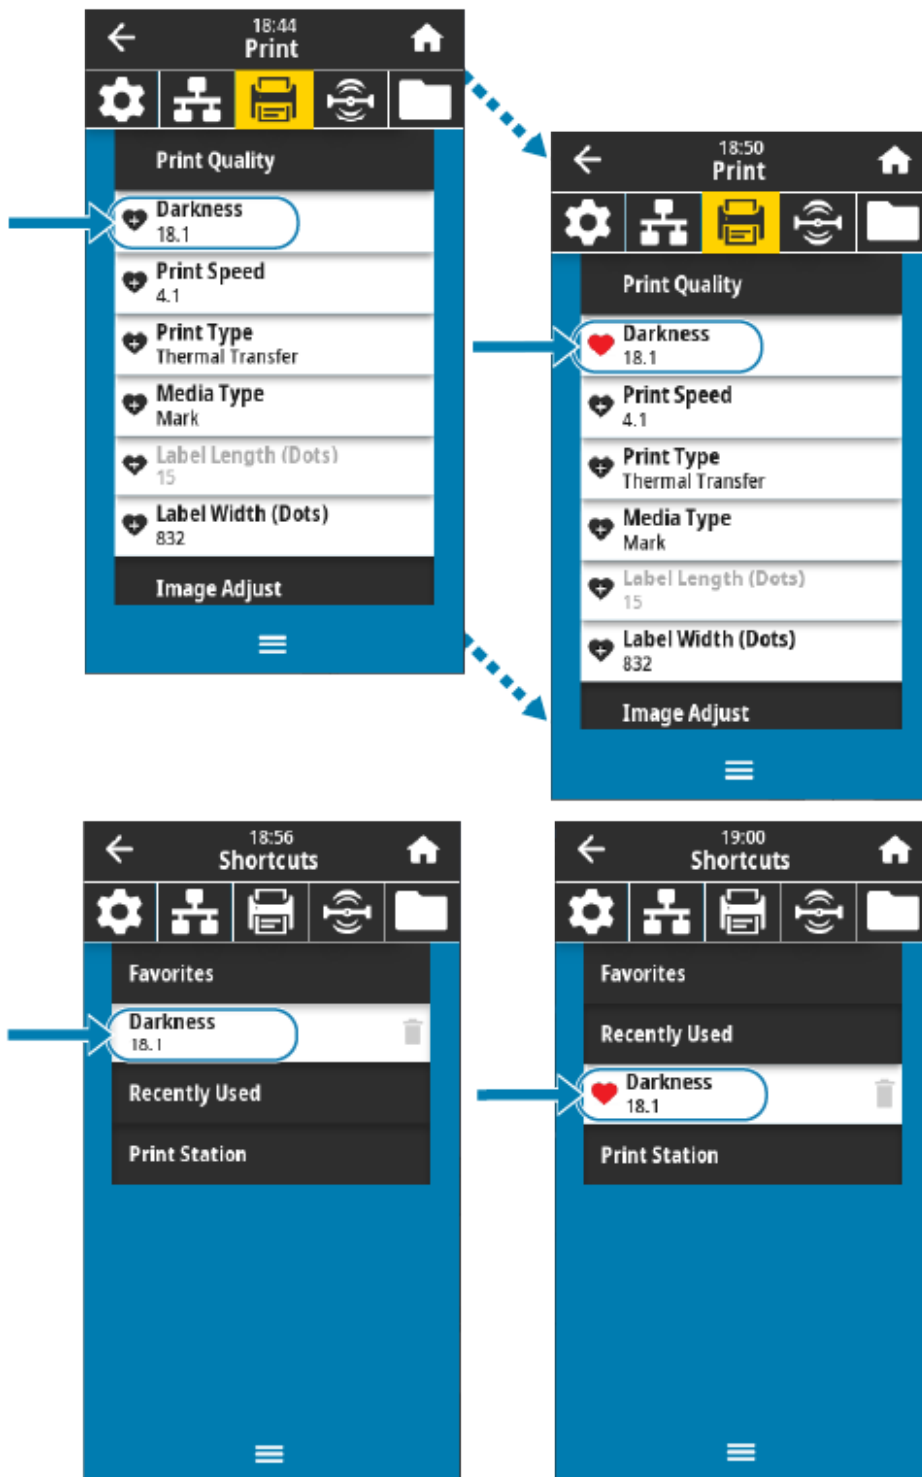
18:44
Print

Print Quality
Darkness
18.1
Print Speed
4.1
Print Type
Thermal Transfer
Media Type
Mark
Label Length (Dots)
15
Label Width (Dots)
832
Image Adjust

18:50
Print

Print Quality
Darkness
18.1
Print Speed
4.1
Print Type
Thermal Transfer
Media Type
Mark
Label Length (Dots)
15
Label Width (Dots)
832
Image Adjust

18:56
Shortcuts

Favorites
Darkness
18.1
Recently Used
Print Station

19:00
Shortcuts

Favorites
Recently Used
Darkness
18.1
Print Station